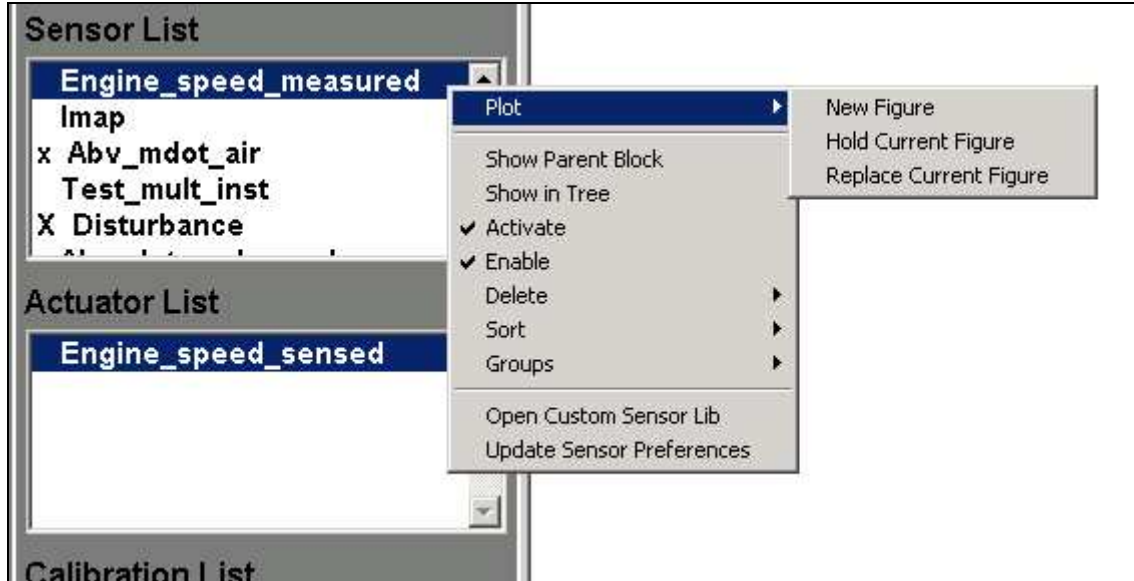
Sensor List

Engine_speed_measured
Imap
x Abv_mdot_air
Test_mult_inst
X Disturbance
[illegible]

Actuator List

Engine_speed_sensed

Calibration List

Plot
Show Parent Block
Show in Tree
✔ Activate
✔ Enable
Delete
Sort
Groups
Open Custom Sensor Lib
Update Sensor Preferences

New Figure
Hold Current Figure
Replace Current Figure